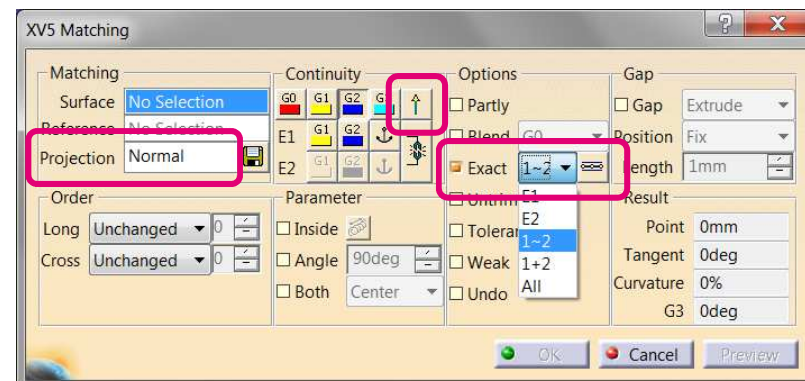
XV5 Matching

Matching
Surface No Selection
Reference No Selection
Projection Normal

Continuity
G0 G1 G2 G
E1 G1 G2
E2 G1 G2

Options
Partly
Blend G0
Exact 1~2
Untrim
Toleran
Weak
Undo

E1
E2
1~2
1+2
All

Gap
Gap Extrude
Position Fix
Length 1mm

Order
Long Unchanged 0
Cross Unchanged 0

Parameter
Inside
Angle 90deg
Both Center

Result
Point 0mm
Tangent 0deg
Curvature 0%
G3 0deg

OK Cancel Preview